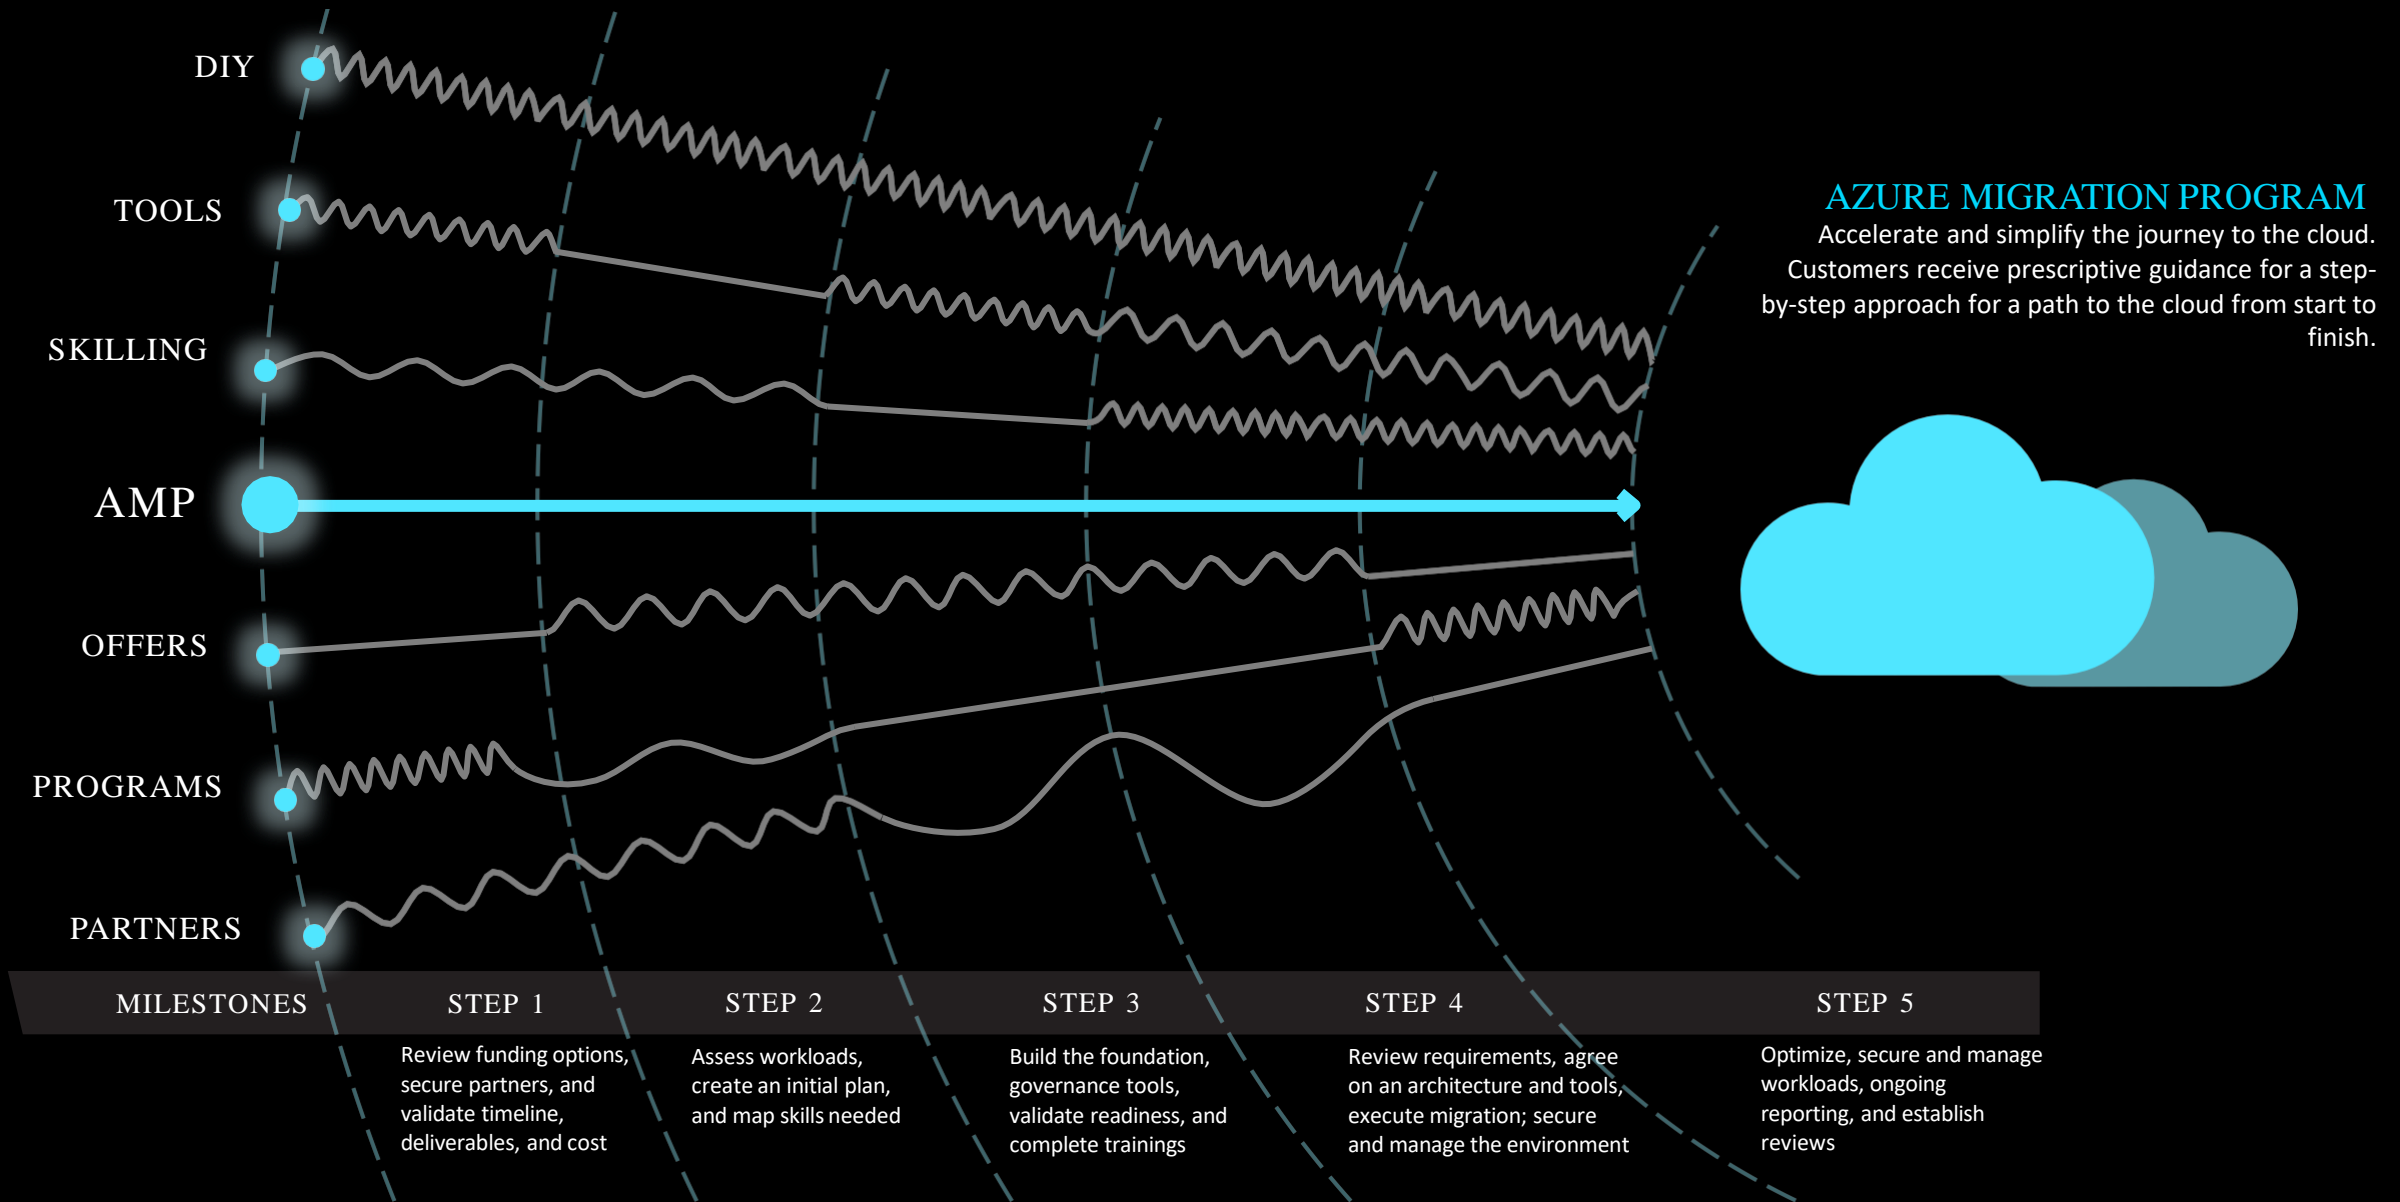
DIY

TOOLS

SKILLING

AMP

OFFERS

PROGRAMS

PARTNERS

AZURE MIGRATION PROGRAM

Accelerate and simplify the journey to the cloud. Customers receive prescriptive guidance for a step-by-step approach for a path to the cloud from start to finish.

MILESTONES

STEP 1

Review funding options, secure partners, and validate timeline, deliverables, and cost

STEP 2

Assess workloads, create an initial plan, and map skills needed

STEP 3

Build the foundation, governance tools, validate readiness, and complete trainings

STEP 4

Review requirements, agree on an architecture and tools, execute migration; secure and manage the environment

STEP 5

Optimize, secure and manage workloads, ongoing reporting, and establish reviews